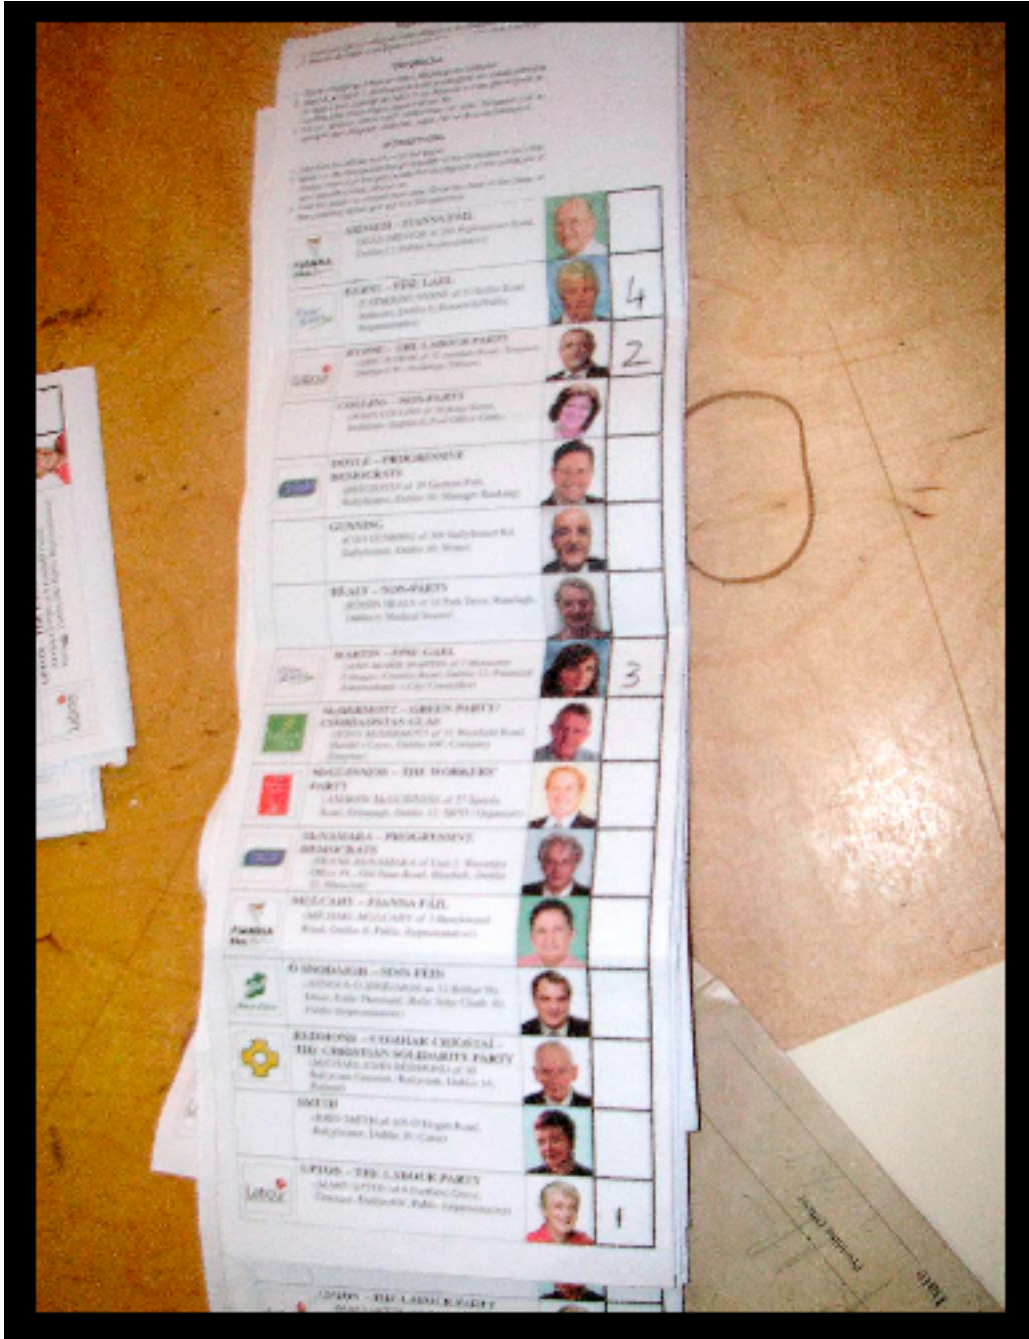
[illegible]

AHERN – FIANNA FÁIL
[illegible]

BURKE – FINE GAEL
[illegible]

BYRNE – THE LABOUR PARTY
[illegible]

4

2

COLLINS – NON-PARTY
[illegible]

DOYLE – PROGRESSIVE DEMOCRATS
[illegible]

GUNNING
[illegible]

HEALY – NON-PARTY
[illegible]

MARTIN – FINE GAEL
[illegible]

3

McDERMOTT – GREEN PARTY/ COMHAONTAS GLAS
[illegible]

McGUINNESS – THE WORKERS' PARTY
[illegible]

McNAMARA – PROGRESSIVE DEMOCRATS
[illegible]

MULCAHY – FIANNA FÁIL
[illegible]

Ó SNODAIGH – SINN FÉIN
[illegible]

REDMOND – COMHAR CRÍOSTAÍ – THE CHRISTIAN SOLIDARITY PARTY
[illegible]

SMITH
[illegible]

UPTON – THE LABOUR PARTY
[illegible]

1

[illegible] – THE LABOUR PARTY